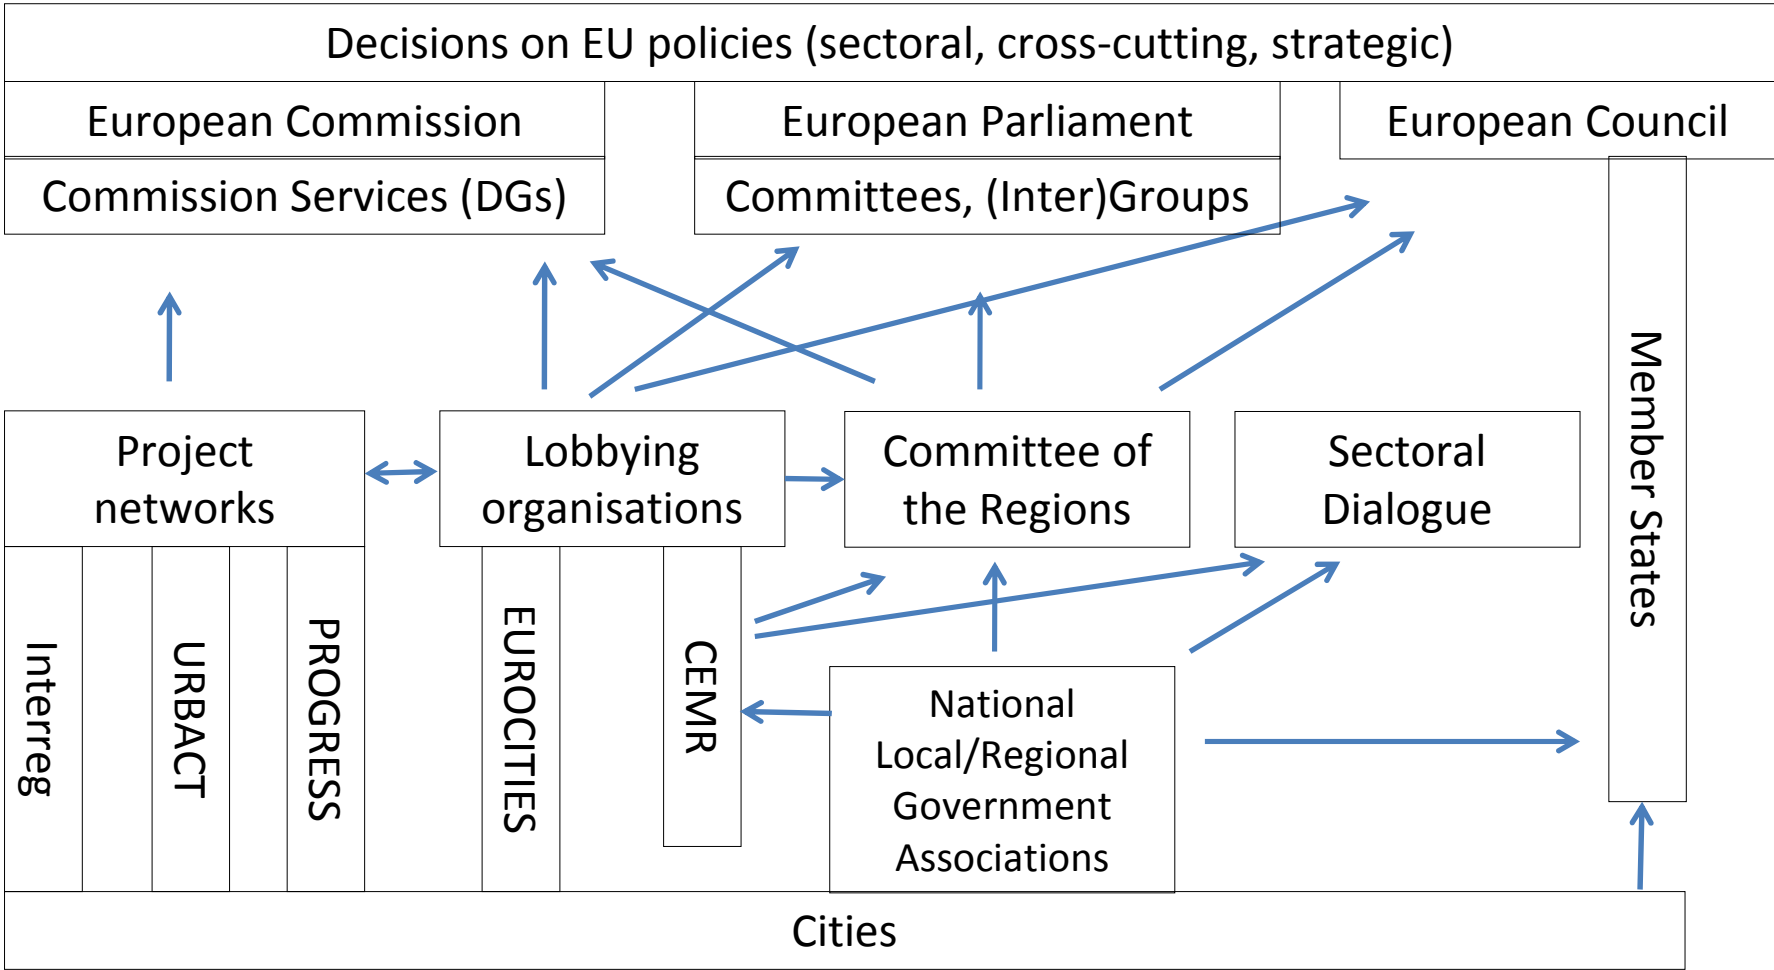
Decisions on EU policies (sectoral, cross-cutting, strategic)

European Commission

Commission Services (DGs)

European Parliament

Committees, (Inter)Groups

European Council

Member States

Project networks

Lobbying organisations

Committee of the Regions

Sectoral Dialogue

Interreg

URBACT

PROGRESS

EUROCITIES

CEMR

National Local/Regional Government Associations

Cities